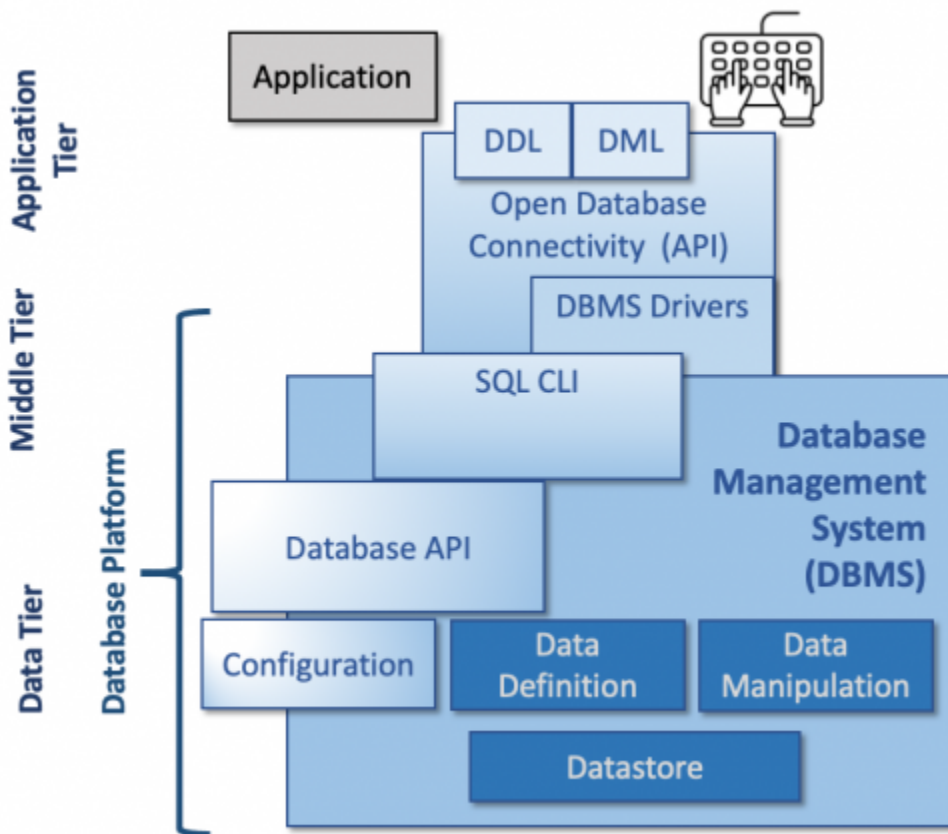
Application Tier

Middle Tier

Data Tier

Database Platform

Application

DDL

DML

Open Database Connectivity (API)

DBMS Drivers

SQL CLI

Database Management System (DBMS)

Database API

Configuration

Data Definition

Data Manipulation

Datastore